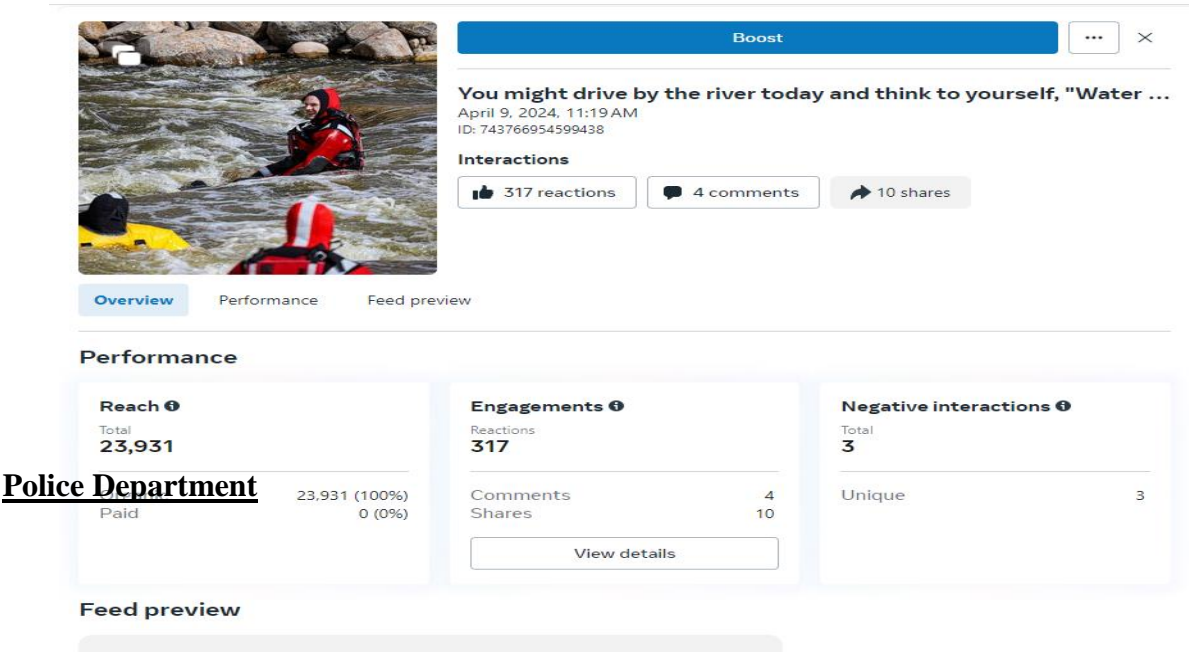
Boost

...

×

You might drive by the river today and think to yourself, "Water ...

April 9, 2024, 11:19 AM

ID: 743766954599438

Interactions

317 reactions

4 comments

10 shares

Overview

Performance

Feed preview

Performance

Reach

Total

23,931

Police Department

23,931 (100%)

Paid

0 (0%)

Engagements

Reactions

317

Comments 4

Shares 10

View details

Negative interactions

Total

3

Unique 3

Feed preview